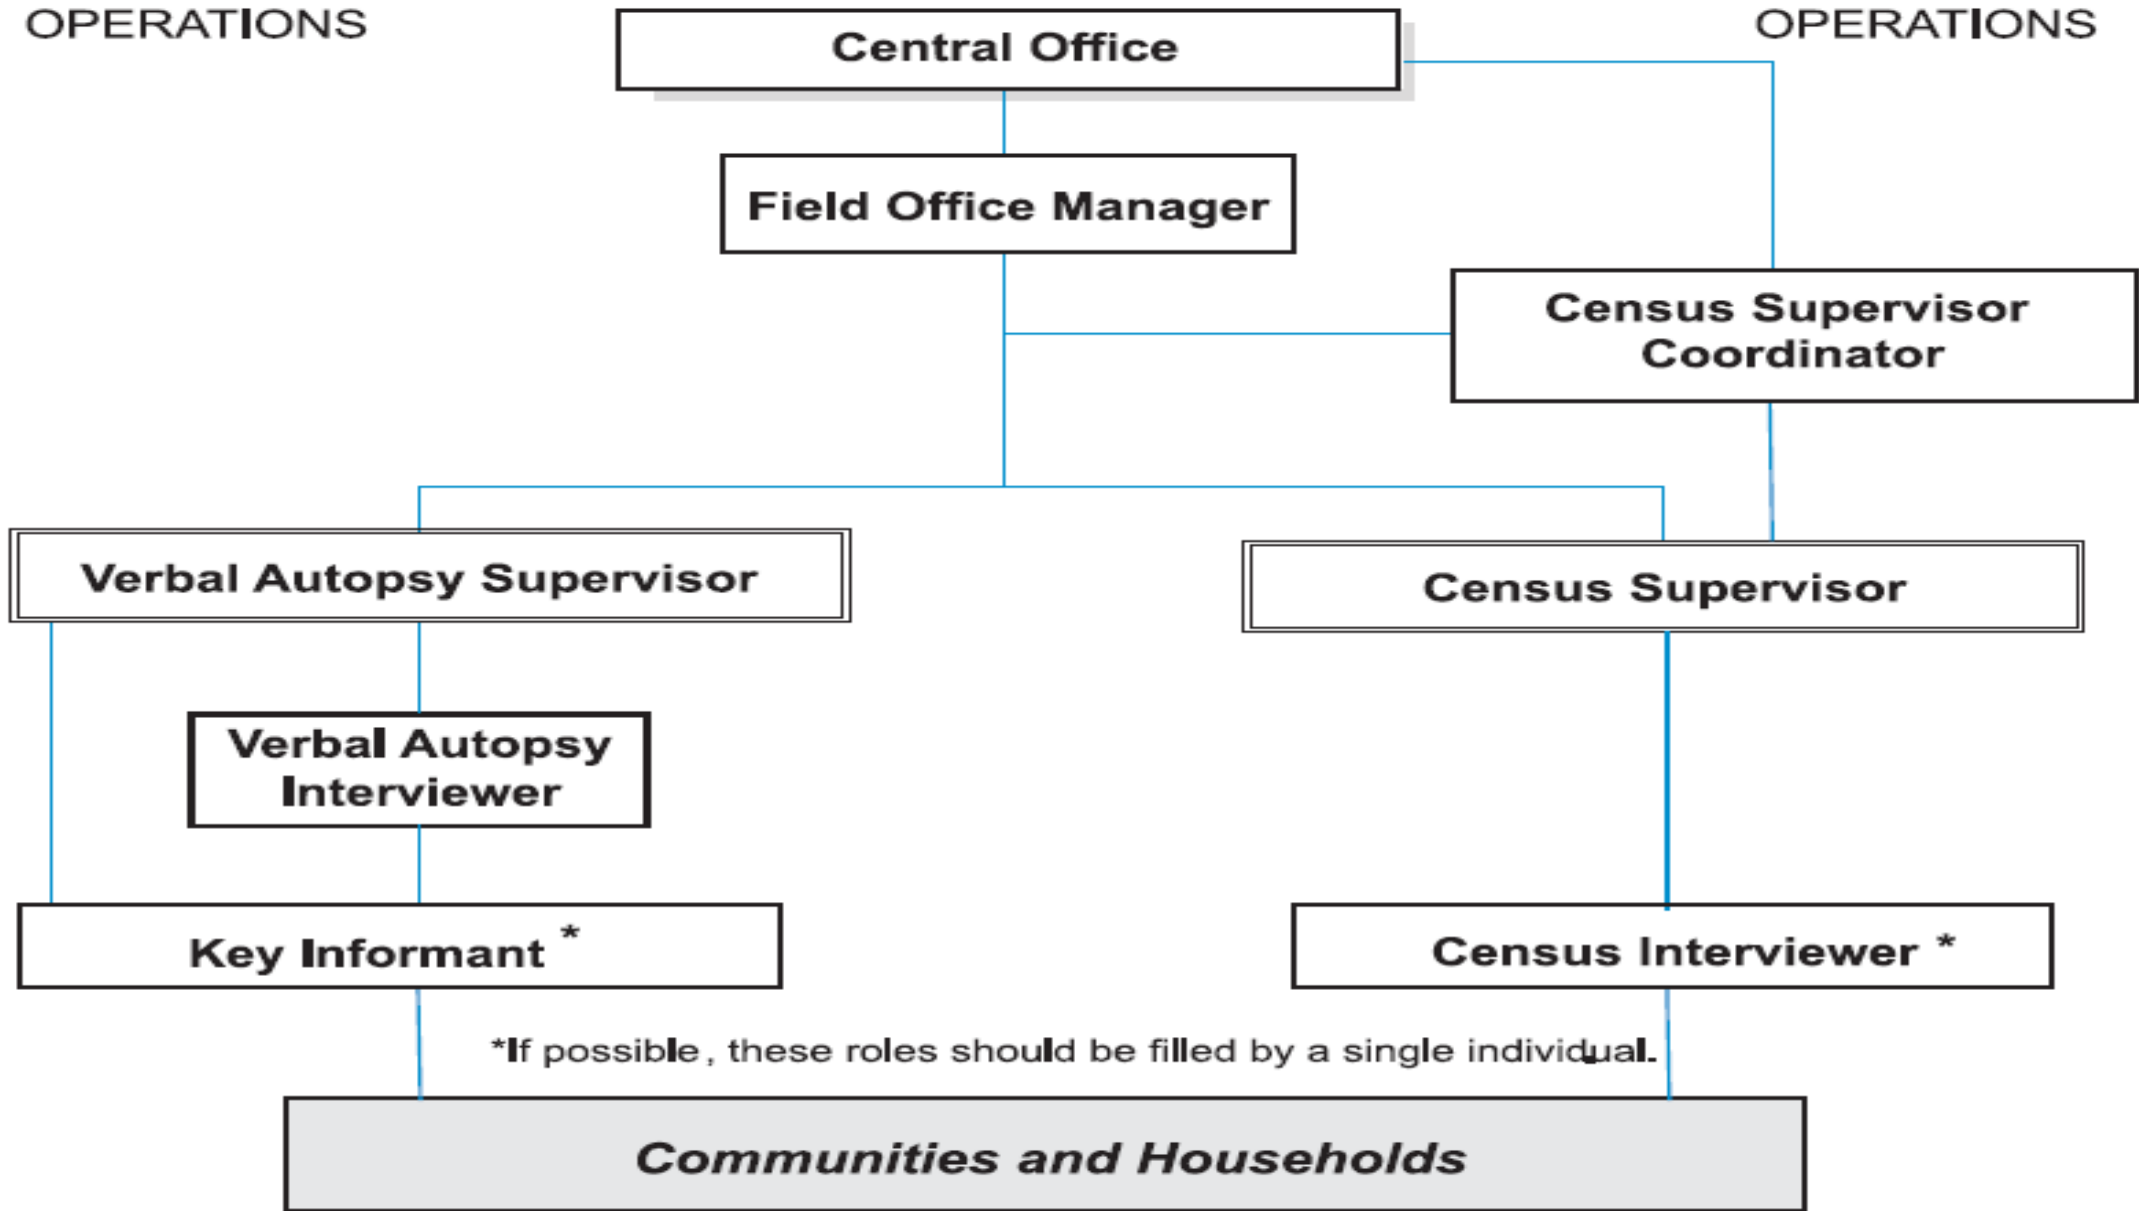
OPERATIONS

Central Office

OPERATIONS

Field Office Manager

Census Supervisor Coordinator

Verbal Autopsy Supervisor

Census Supervisor

Verbal Autopsy Interviewer

Key Informant *

Census Interviewer *

*If possible, these roles should be filled by a single individual.

Communities and Households